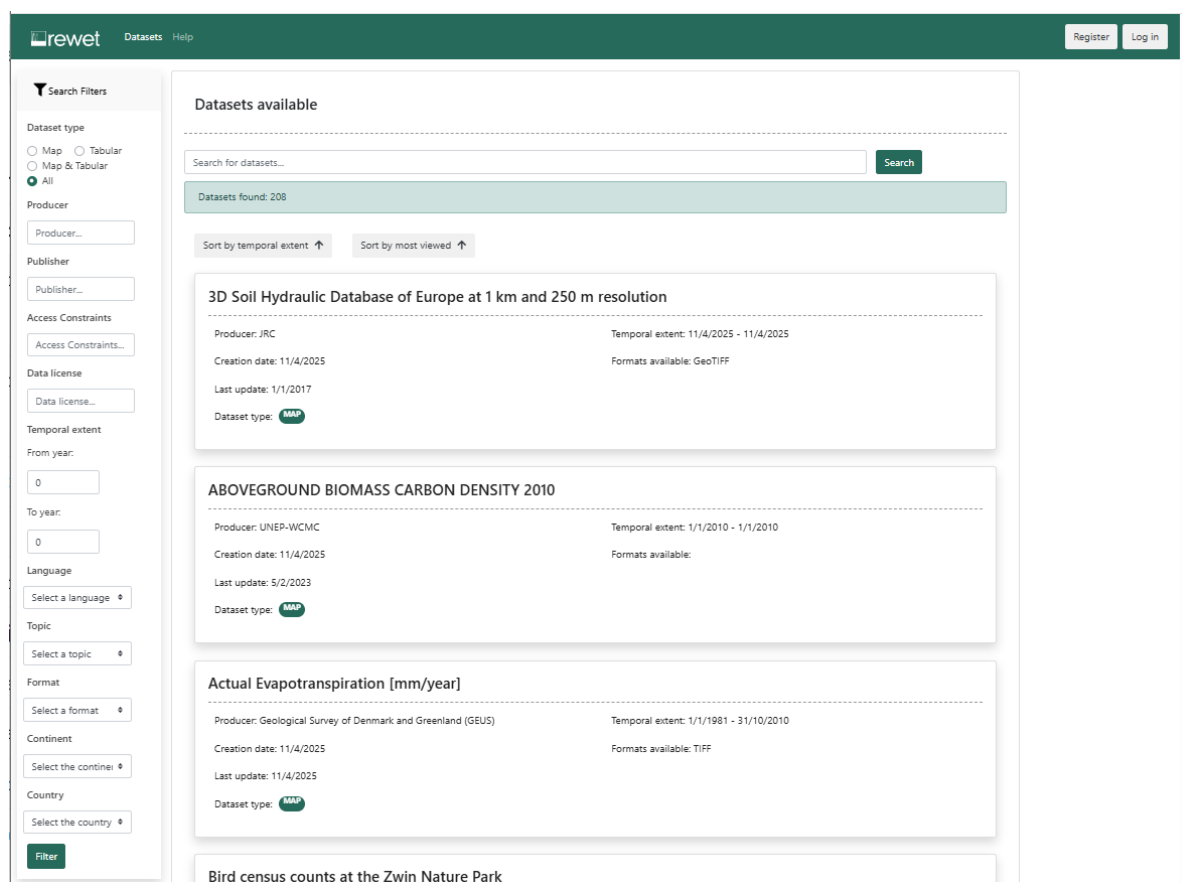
rewet Datasets Help

Register Log in

Search Filters

Dataset type

Map Tabular
Map & Tabular
All

Producer

Producer...

Publisher

Publisher...

Access Constraints

Access Constraints...

Data license

Data license...

Temporal extent

From year:

0

To year:

0

Language

Select a language

Topic

Select a topic

Format

Select a format

Continent

Select the continer

Country

Select the country

Filter

Datasets available

Search for datasets...

Search

Datasets found: 208

Sort by temporal extent ↑

Sort by most viewed ↑

3D Soil Hydraulic Database of Europe at 1 km and 250 m resolution

Producer: JRC

Temporal extent: 11/4/2025 - 11/4/2025

Creation date: 11/4/2025

Formats available: GeoTIFF

Last update: 1/1/2017

Dataset type: MAP

ABOVEGROUND BIOMASS CARBON DENSITY 2010

Producer: UNEP-WCMC

Temporal extent: 1/1/2010 - 1/1/2010

Creation date: 11/4/2025

Formats available:

Last update: 5/2/2023

Dataset type: MAP

Actual Evapotranspiration [mm/year]

Producer: Geological Survey of Denmark and Greenland (GEUS)

Temporal extent: 1/1/1981 - 31/10/2010

Creation date: 11/4/2025

Formats available: TIFF

Last update: 11/4/2025

Dataset type: MAP

Bird census counts at the Zwin Nature Park